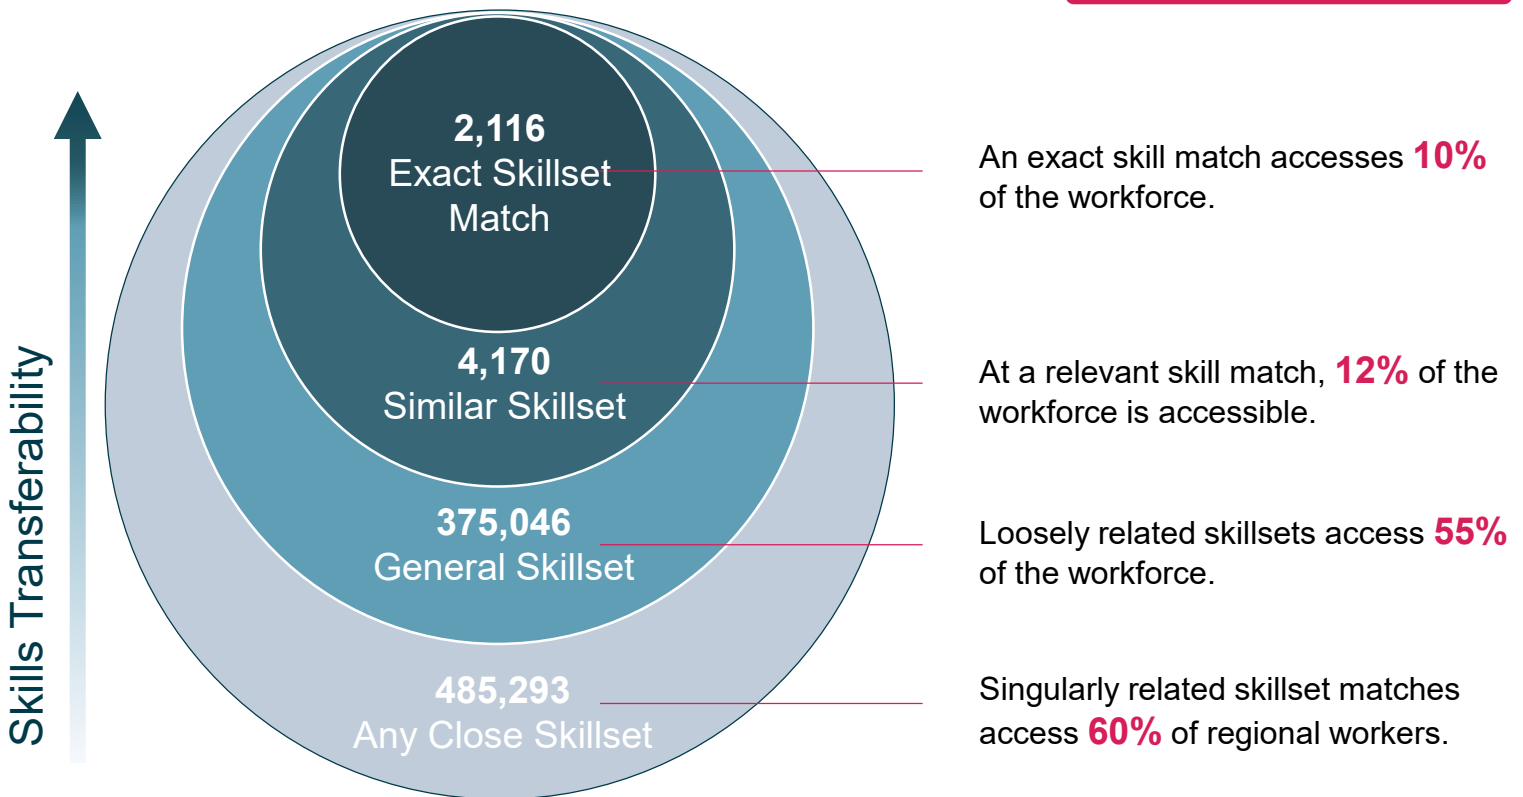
Skills Transferability

2,116
Exact Skillset Match

4,170
Similar Skillset

375,046
General Skillset

485,293
Any Close Skillset

An exact skill match accesses 10% of the workforce.

At a relevant skill match, 12% of the workforce is accessible.

Loosely related skillsets access 55% of the workforce.

Singularly related skillset matches access 60% of regional workers.